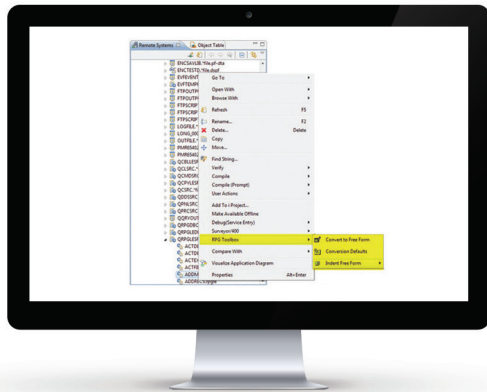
Remote Systems
Object Table
ENCSAVLIB.*file.pf-dta
ENCTESTD.*file.dspf
EVFEVENT
EVFTEMP
FTPOUTP
FTPOUTP
FTPSCRIP
FTPSCRIP
FTPSCRIP
LOGFILE.
LONG_RE
OUTFILE.
PMRESAS
PMRESAS
QCBLLESI
QCLSRC.
QCMDSRI
QCPYLES
QCSRC.*fi
QDDSSRC
QPNLSRC
QPRCSRC
QRPGLES
QRPGLES
QRPGLES
QRPGLESI
ACTO
ACTO
ACTE
ACTC
ADDM
ADDRECS.rpgle
Go To
Open With
Browse With
Refresh F5
Rename... F2
Delete... Delete
Copy
Move...
Find String...
Verify
Compile
Compile (Prompt)
User Actions
Add To i Project...
Make Available Offline
Debug(Service Entry)
Surveyor/400
RPG Toolbox
Compare With
Visualize Application Diagram
Properties Alt+Enter
Convert to Free Form
Conversion Defaults
Indent Free Form